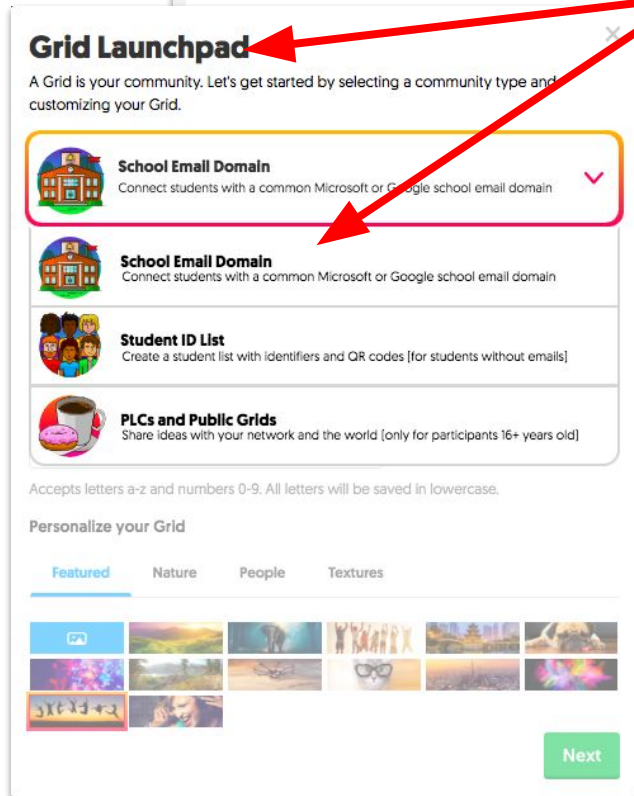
Grid Launchpad

A Grid is your community. Let's get started by selecting a community type and customizing your Grid.

School Email Domain
Connect students with a common Microsoft or Google school email domain

School Email Domain
Connect students with a common Microsoft or Google school email domain

Student ID List
Create a student list with identifiers and QR codes [for students without emails]

PLCs and Public Grids
Share ideas with your network and the world [only for participants 16+ years old]

Accepts letters a-z and numbers 0-9. All letters will be saved in lowercase.

Personalize your Grid

Featured Nature People Textures

Next